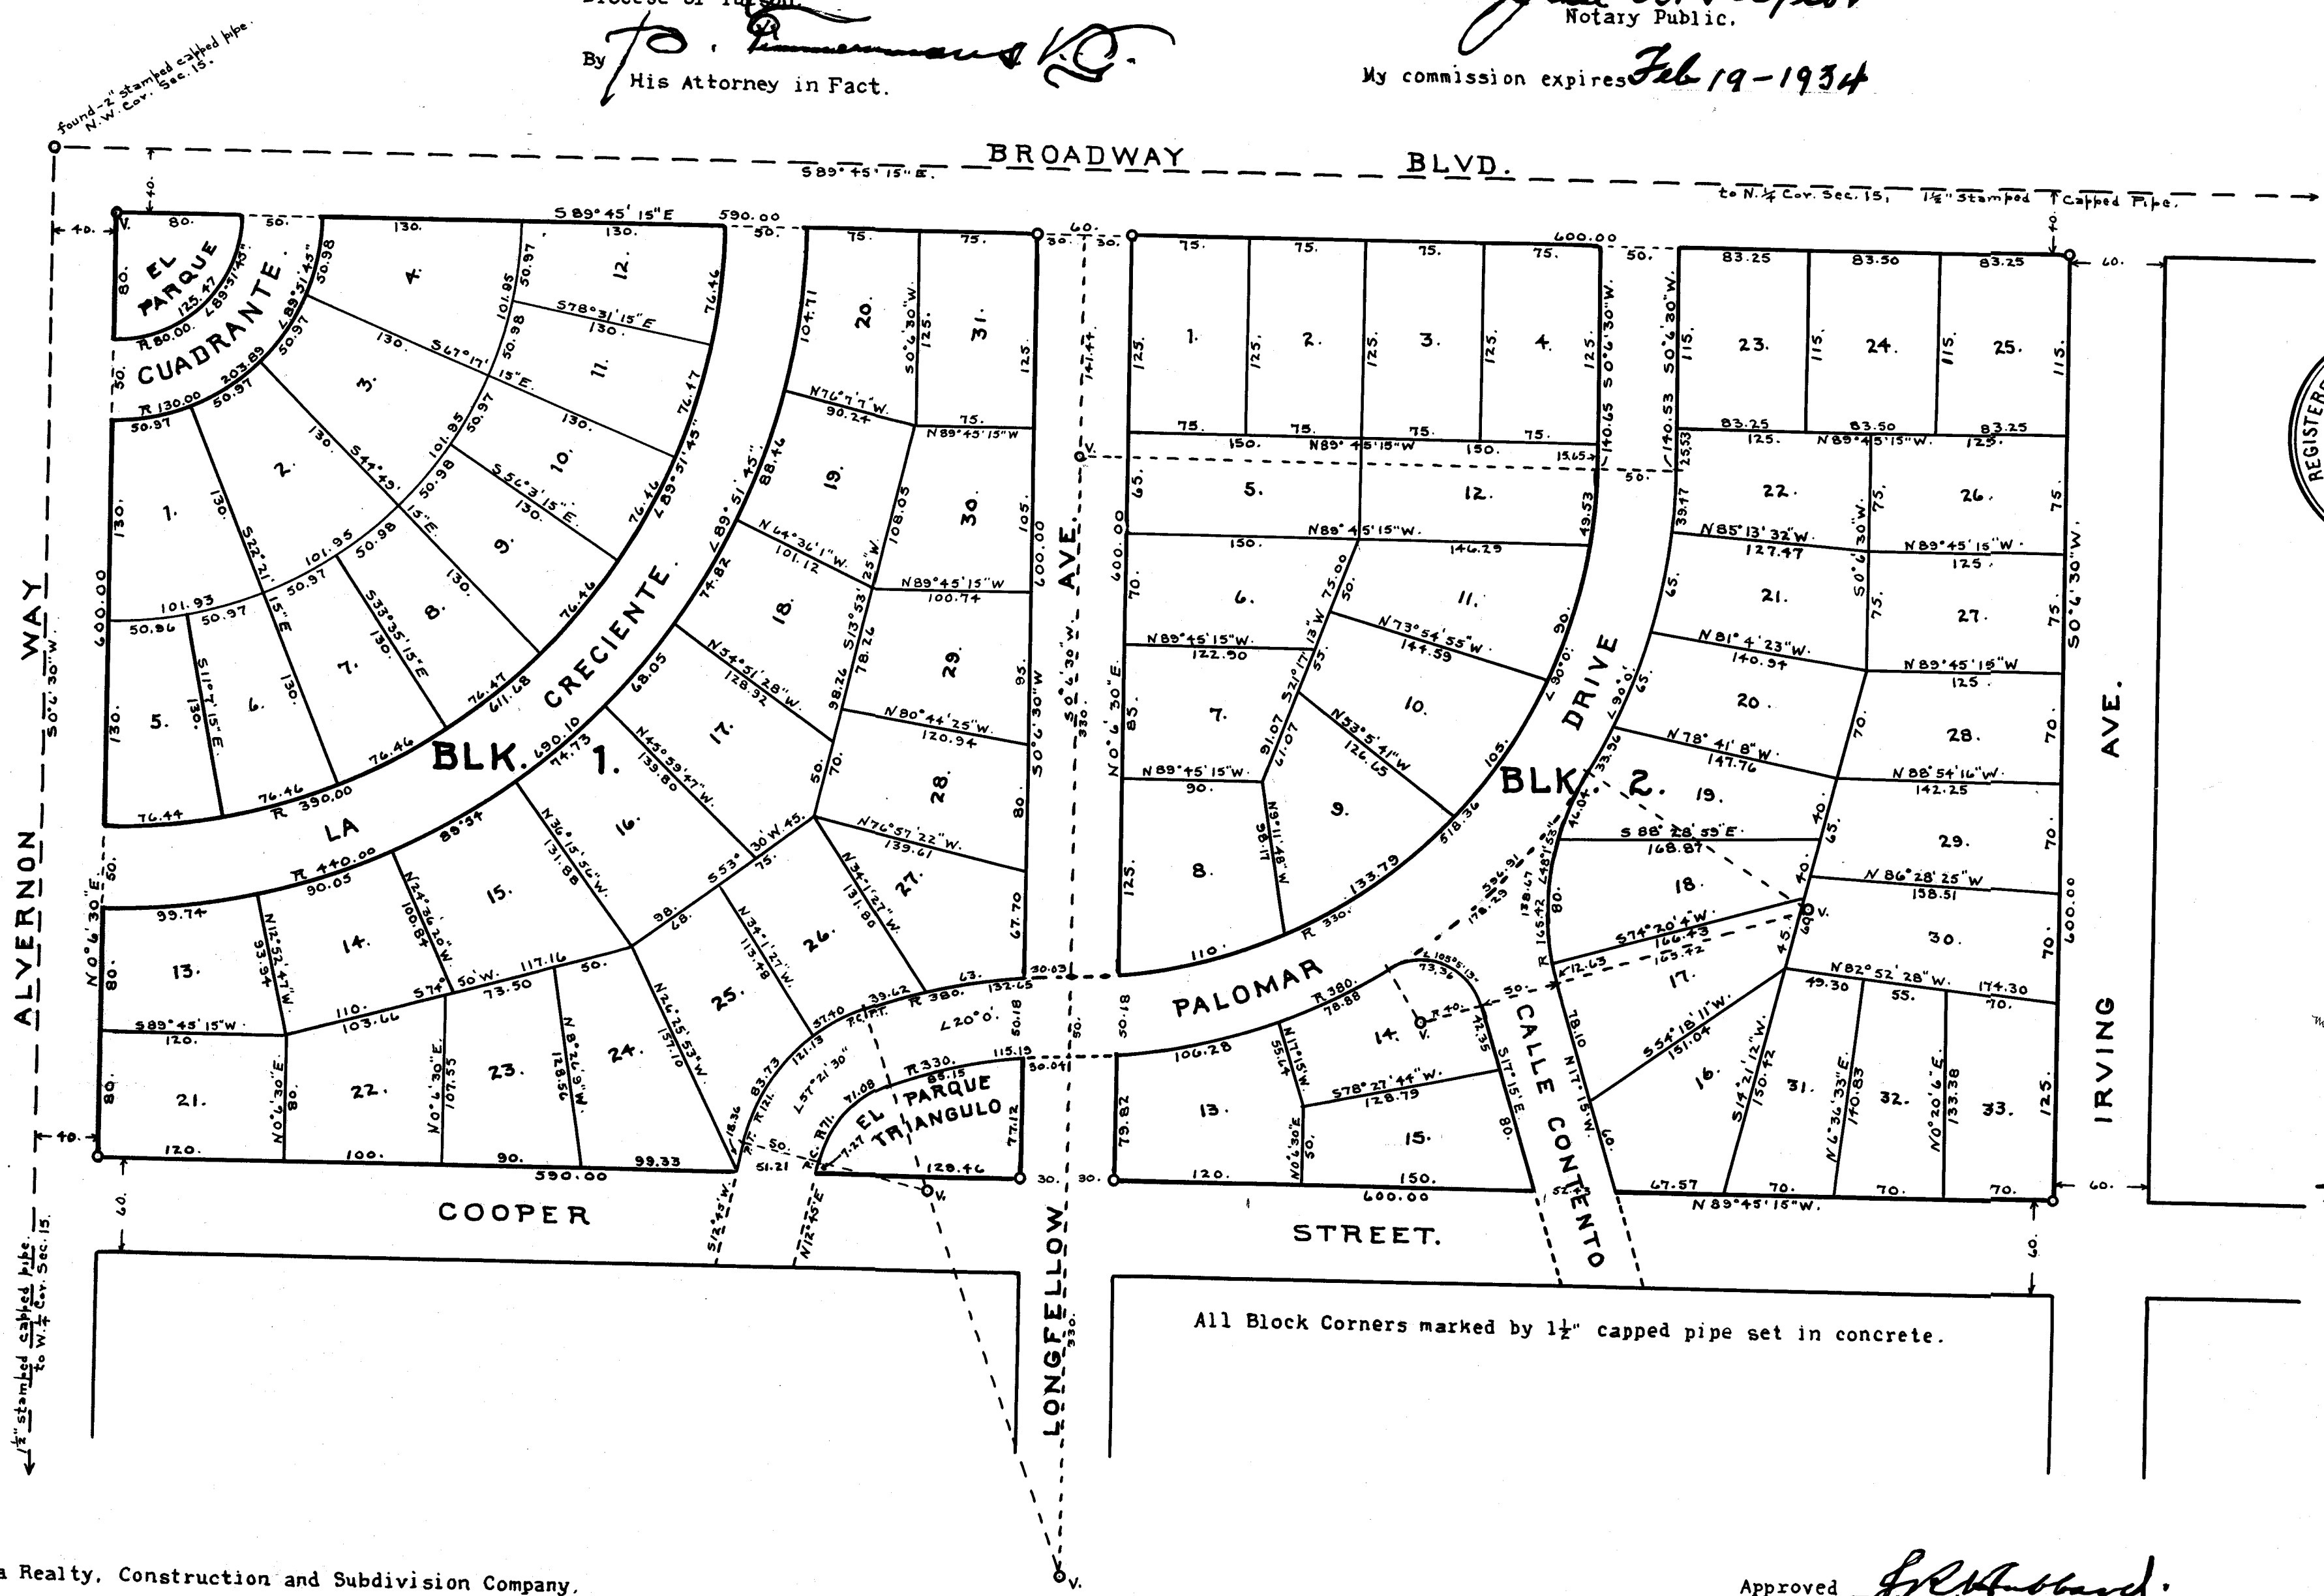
Diocese of Tucson
By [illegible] His Attorney in Fact.

Notary Public.
My commission expires Feb 19-1934

found 2" stamped capped pipe N.W. Cor. Sec. 15.

BROADWAY BLVD.
S 89° 45' 15" E.
to N.¼ Cor. Sec. 15, 1½" Stamped Capped Pipe.

EL PARQUE
CUADRANTE
LA CRECIENTE
BLK. 1.
BLK. 2.
PALOMAR DRIVE
CALLE CONTENTO
EL PARQUE TRIANGULO
ALVERNON WAY
LONGFELLOW AVE.
IRVING AVE.
COOPER STREET.

S 89° 45' 15" E 590.00
N 89° 45' 15" W.
600.00
590.00
R 390.00
R 440.00
R 130.00
R 80.00
R 380.
R 330.
N 0° 6' 30" E.
S 0° 6' 30" W.

1½" stamped capped pipe to W.¼ Cor. Sec. 15.

All Block Corners marked by 1½" capped pipe set in concrete.

a Realty, Construction and Subdivision Company,

Approved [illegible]

REGISTERE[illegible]